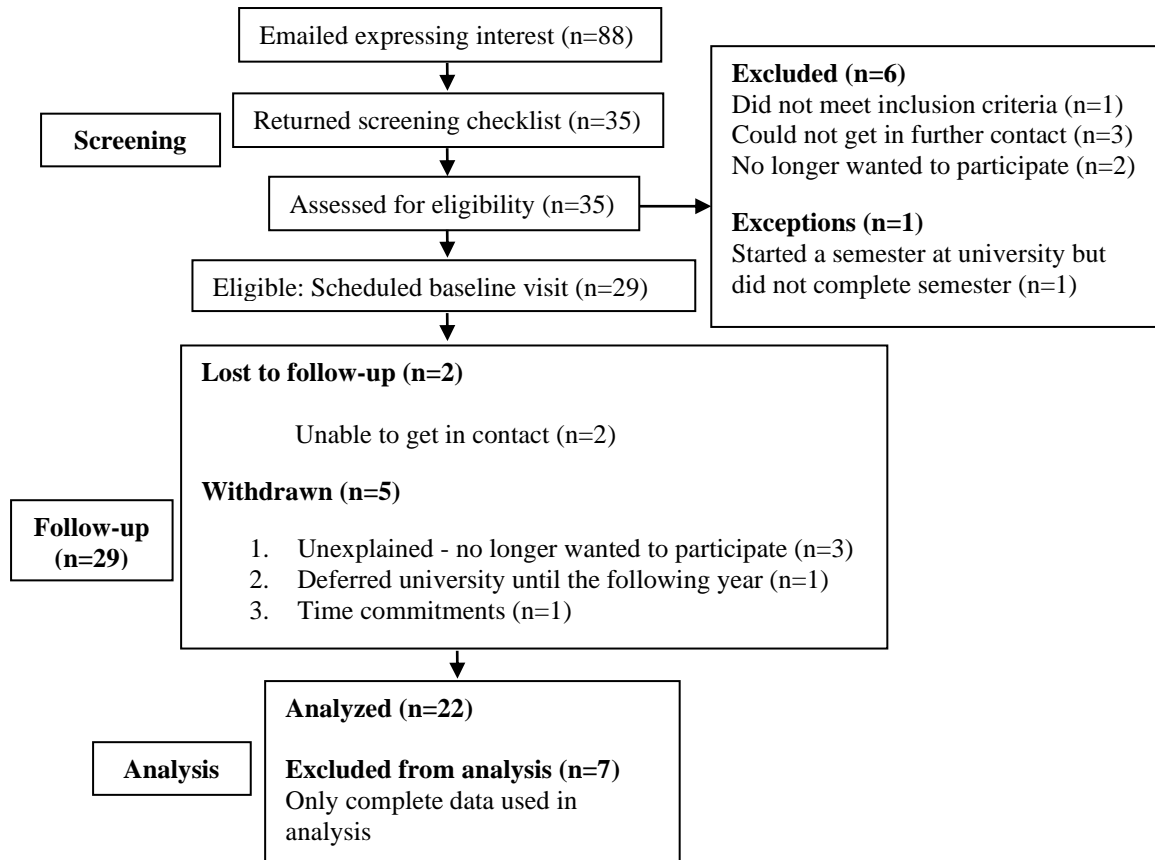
Emailed expressing interest (n=88)

Screening

Returned screening checklist (n=35)

Assessed for eligibility (n=35)

Excluded (n=6)
Did not meet inclusion criteria (n=1)
Could not get in further contact (n=3)
No longer wanted to participate (n=2)

Exceptions (n=1)
Started a semester at university but did not complete semester (n=1)

Eligible: Scheduled baseline visit (n=29)

Follow-up (n=29)

Lost to follow-up (n=2)

Unable to get in contact (n=2)

Withdrawn (n=5)

1. Unexplained - no longer wanted to participate (n=3)
2. Deferred university until the following year (n=1)
3. Time commitments (n=1)

Analysis

Analyzed (n=22)

Excluded from analysis (n=7)
Only complete data used in analysis